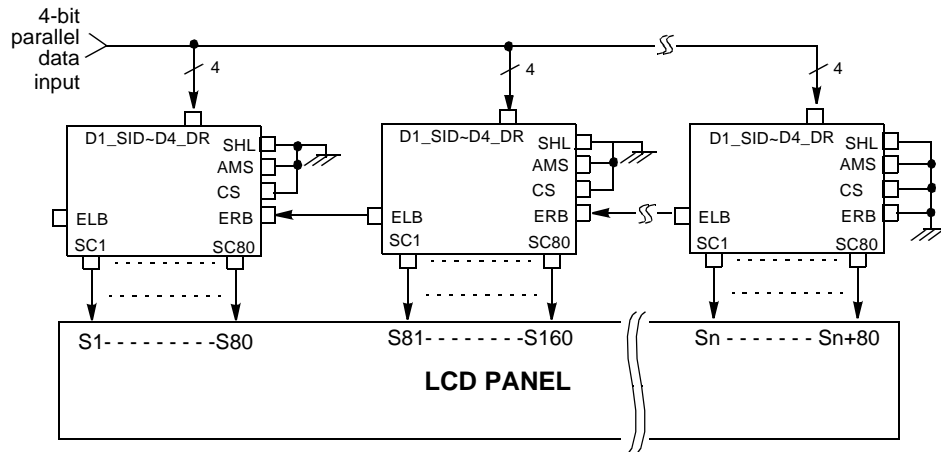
4-bit parallel data input

4

4

4

D1_SID~D4_DR

SHL

AMS

CS

ELB

ERB

SC1

SC80

D1_SID~D4_DR

SHL

AMS

CS

ELB

ERB

SC1

SC80

D1_SID~D4_DR

SHL

AMS

CS

ELB

ERB

SC1

SC80

S1- - - - - - - - -S80

S81- - - - - - - -S160

Sn - - - - - - - Sn+80

LCD PANEL